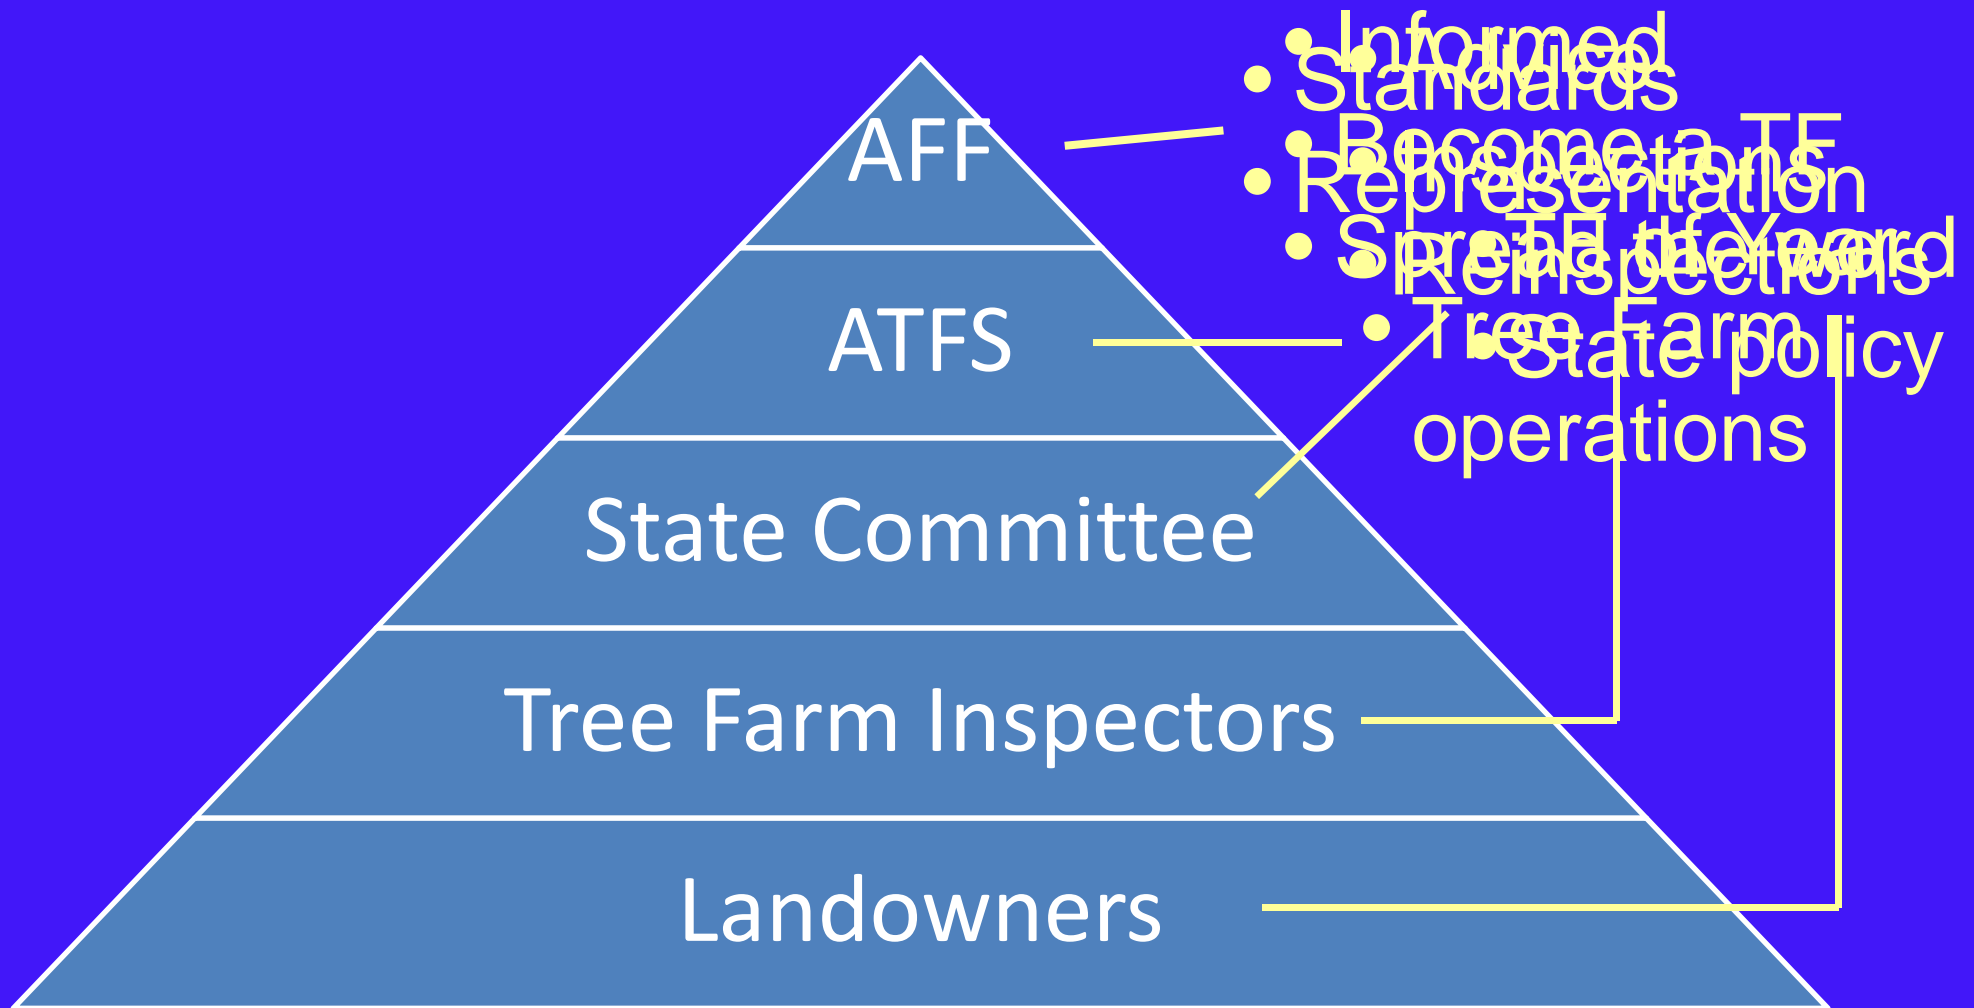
AFF
ATFS
State Committee
Tree Farm Inspectors
Landowners

• Standards
• Representation

• Advice
• Inspections
• Reinspections

• Tree Farm operations
• State policy

• Informed
• Become a TF
• Spread the word

• TF of Year